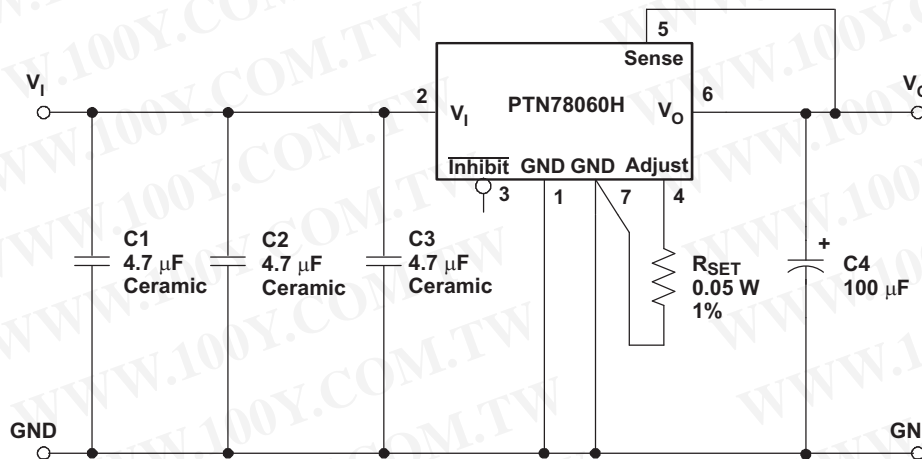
$V_I$

2

$V_I$

PTN78060H

5

Sense

6

$V_O$

$V_O$

$\overline{\text{Inhibit}}$ GND GND Adjust

3 1 7 4

C1
4.7 μF
Ceramic

C2
4.7 μF
Ceramic

C3
4.7 μF
Ceramic

$R_{SET}$
0.05 W
1%

+

C4
100 μF

GND

GN

WWW.100Y.COM.TW